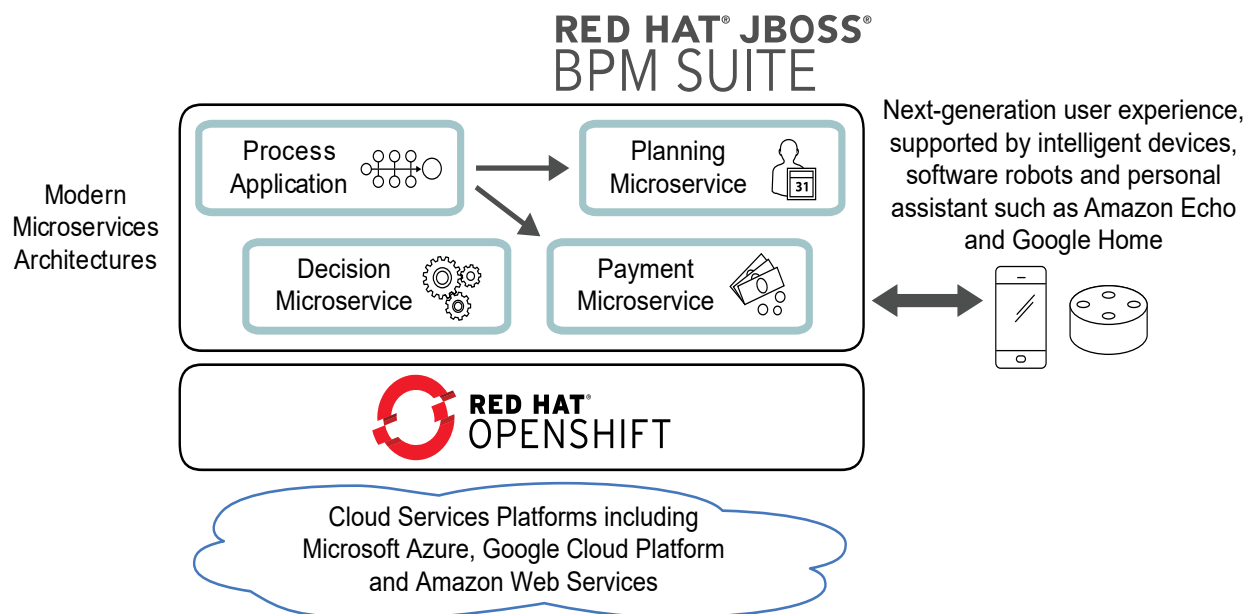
RED HAT® JBOSS®
BPM SUITE

Modern Microservices Architectures

Process Application

Planning Microservice

31

Decision Microservice

Payment Microservice

Next-generation user experience, supported by intelligent devices, software robots and personal assistant such as Amazon Echo and Google Home

RED HAT®
OPENSHIFT

Cloud Services Platforms including Microsoft Azure, Google Cloud Platform and Amazon Web Services